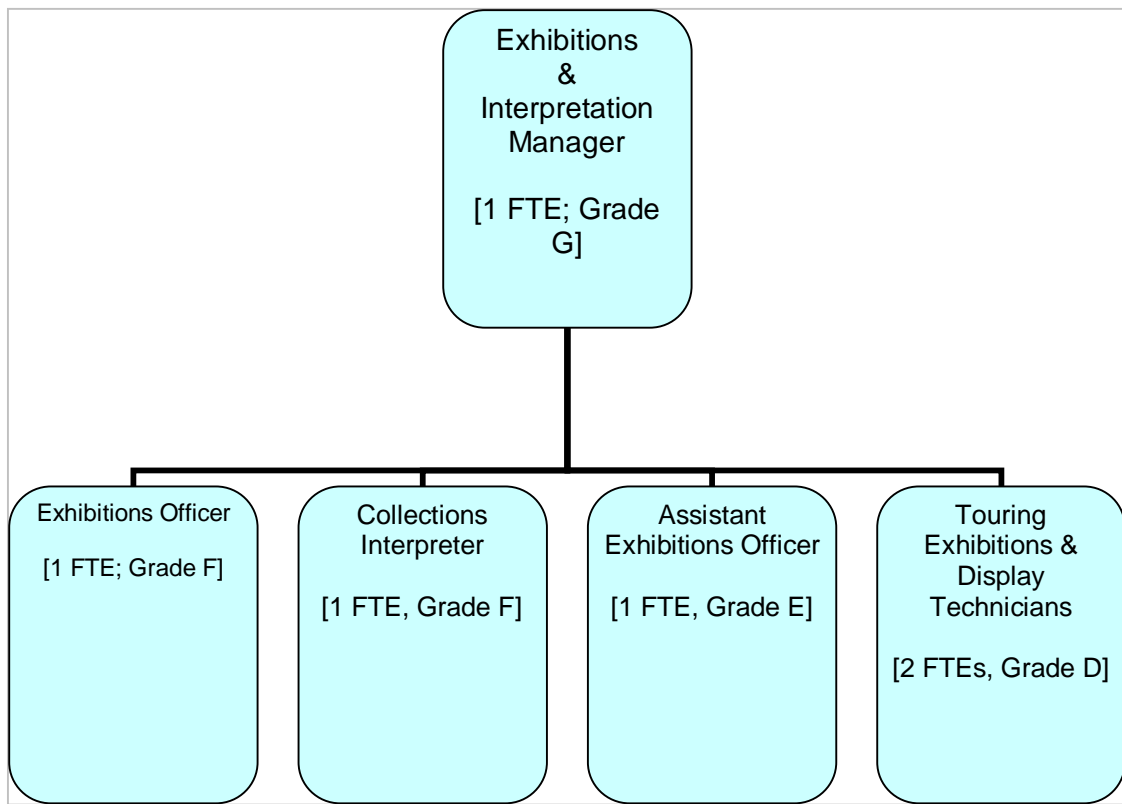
Exhibitions & Interpretation Manager

[1 FTE; Grade G]

Exhibitions Officer

[1 FTE; Grade F]

Collections Interpreter

[1 FTE, Grade F]

Assistant Exhibitions Officer

[1 FTE, Grade E]

Touring Exhibitions & Display Technicians

[2 FTEs, Grade D]